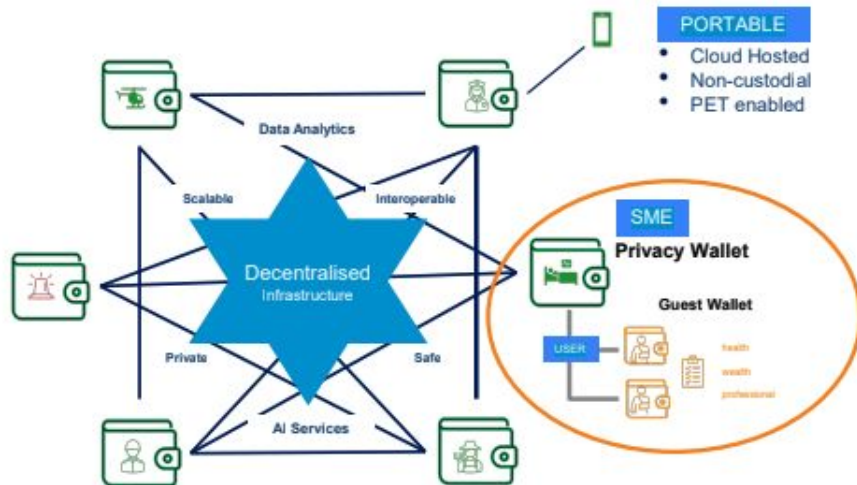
PORTABLE

- Cloud Hosted
- Non-custodial
- PET enabled

Data Analytics

Scalable

Interoperable

Decentralised
Infrastructure

Private

Safe

AI Services

SME

Privacy Wallet

Guest Wallet

USER

health
wealth
professional